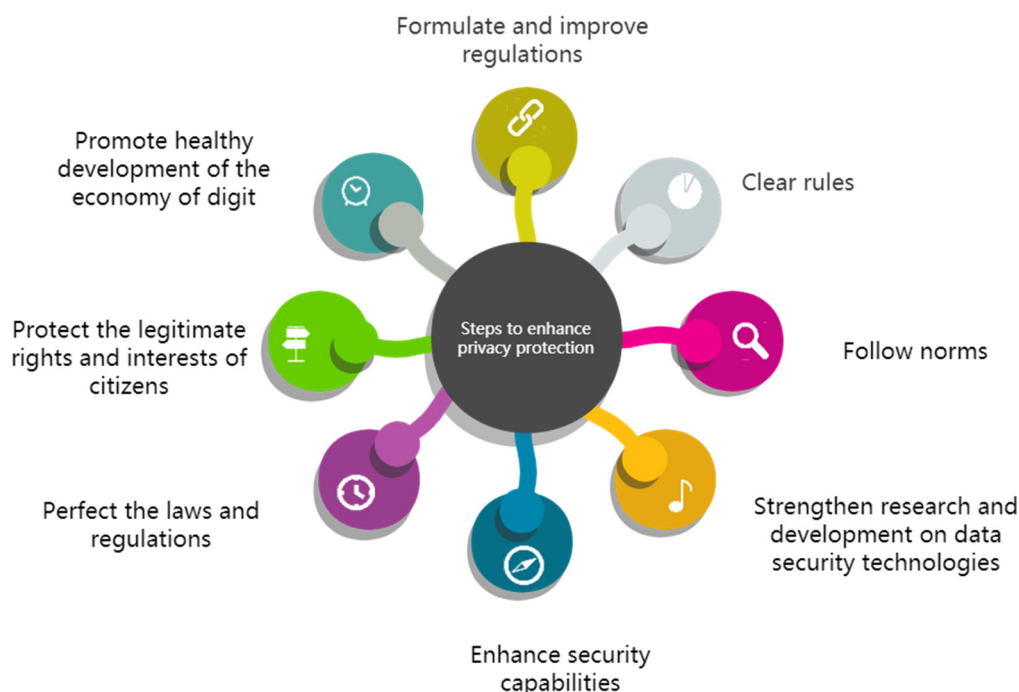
Formulate and improve regulations

Promote healthy development of the economy of digit

Clear rules

Steps to enhance privacy protection

Protect the legitimate rights and interests of citizens

Follow norms

Perfect the laws and regulations

Strengthen research and development on data security technologies

Enhance security capabilities